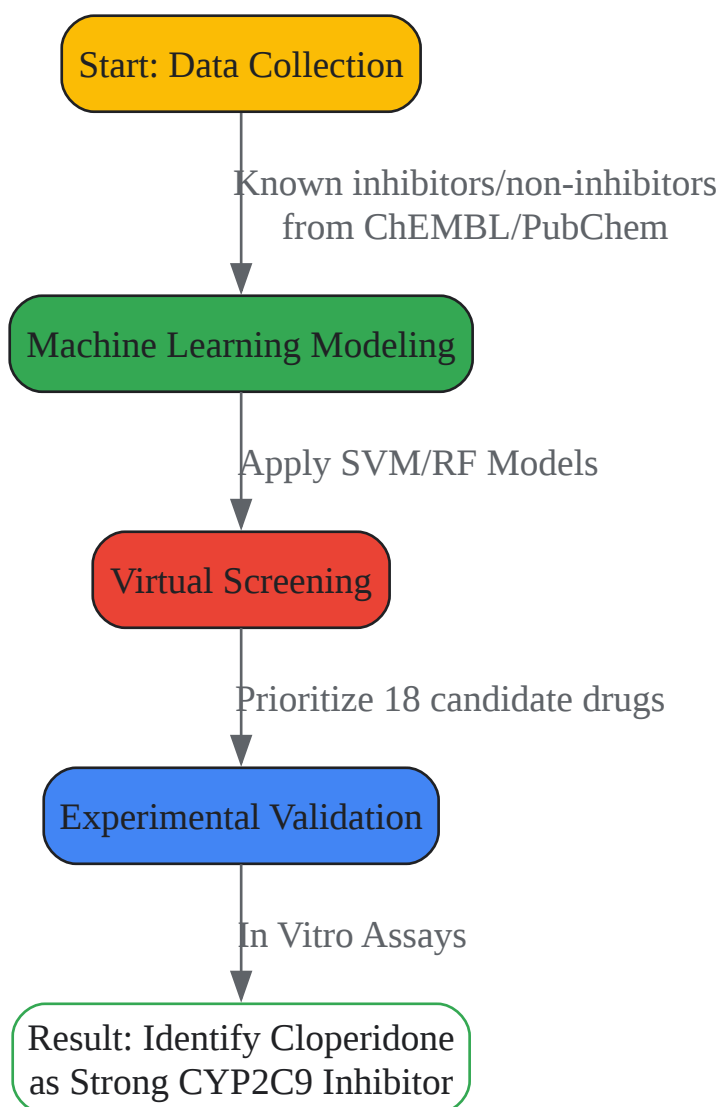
Start: Data Collection

Known inhibitors/non-inhibitors from ChEMBL/PubChem

Machine Learning Modeling

Apply SVM/RF Models

Virtual Screening

Prioritize 18 candidate drugs

Experimental Validation

In Vitro Assays

Result: Identify Cloperidone as Strong CYP2C9 Inhibitor